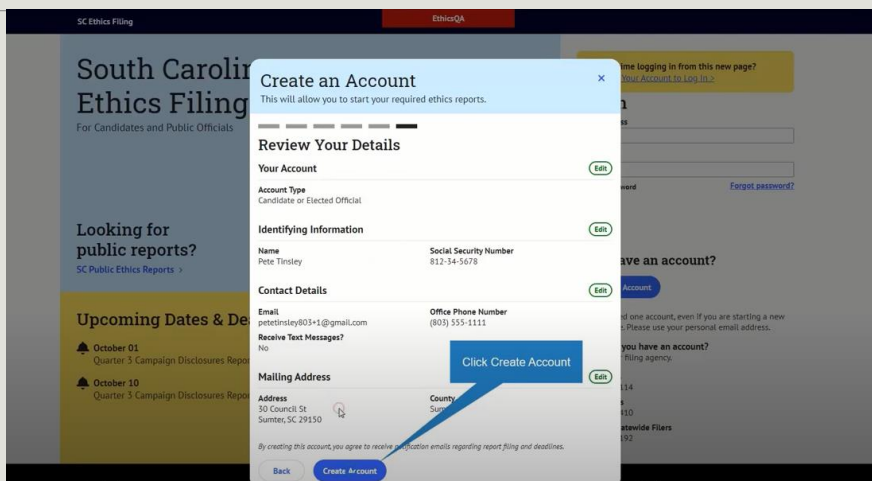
SC Ethics Filing

EthicsQA

South Carolin

Ethics Filing

For Candidates and Public Officials

Looking for public reports?

SC Public Ethics Reports >

Upcoming Dates & Dea

October 01

Quarter 3 Campaign Disclosures Repor

October 10

Quarter 3 Campaign Disclosures Repor

Create an Account

This will allow you to start your required ethics reports.

×

Review Your Details

Your Account

Edit

Account Type

Candidate or Elected Official

Identifying Information

Edit

Name

Pete Tinsley

Social Security Number

812-34-5678

Contact Details

Edit

Email

petetinsley803+1@gmail.com

Office Phone Number

(803) 555-1111

Receive Text Messages?

No

Mailing Address

Edit

Address

30 Council St

Sumter, SC 29150

County

Sum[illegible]

Click Create Account

By creating this account, you agree to receive n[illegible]fication emails regarding report filing and deadlines.

Back

Create Account

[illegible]ime logging in from this new page?

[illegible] Your Account to Log in >

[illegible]n

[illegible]ss

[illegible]word

Forgot password?

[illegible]ave an account?

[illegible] Account

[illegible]d one account, even if you are starting a new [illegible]. Please use your personal email address.

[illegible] you have an account?

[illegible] filing agency.

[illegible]114

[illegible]s

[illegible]410

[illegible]atewide Filers

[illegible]192